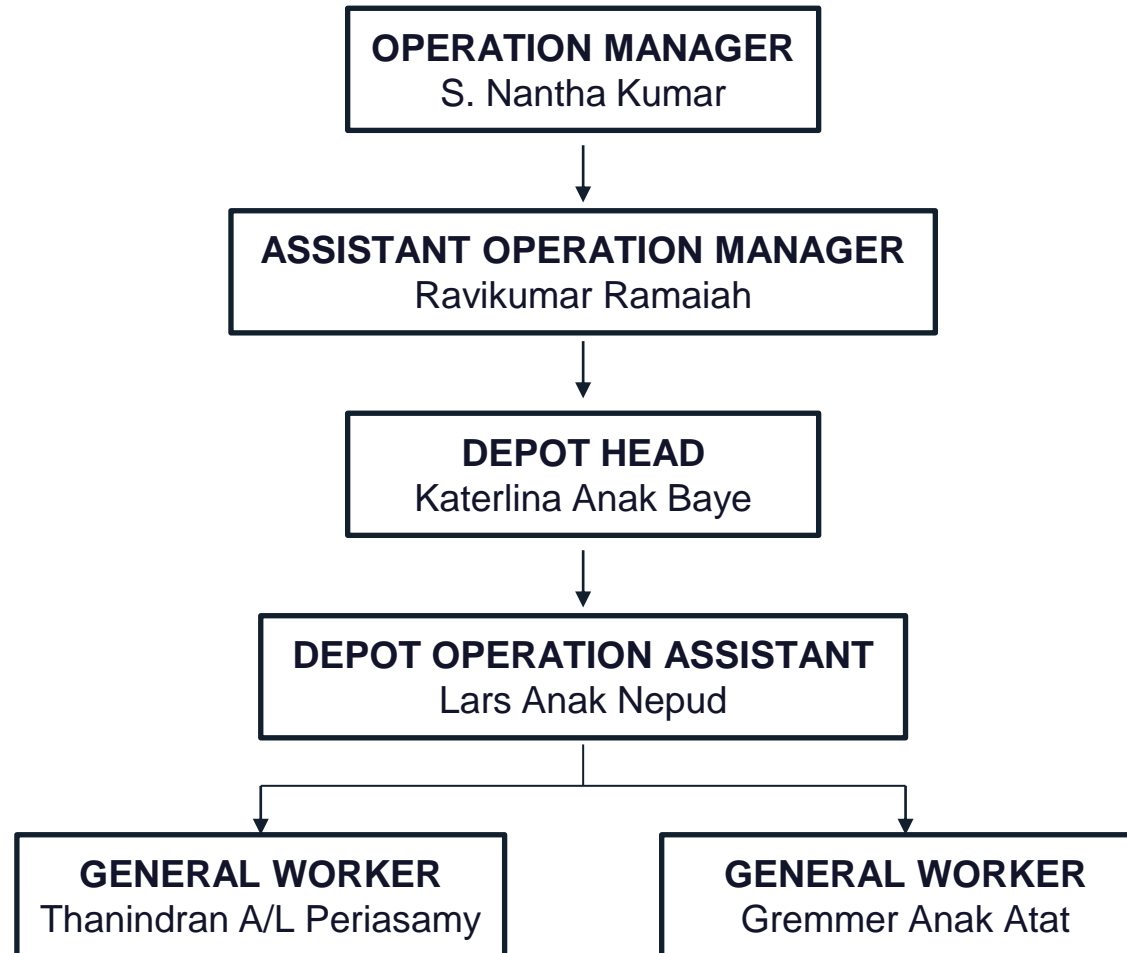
OPERATION MANAGER
S. Nantha Kumar

ASSISTANT OPERATION MANAGER
Ravikumar Ramaiah

DEPOT HEAD
Katerlina Anak Baye

DEPOT OPERATION ASSISTANT
Lars Anak Nepud

GENERAL WORKER
Thanindran A/L Periasamy

GENERAL WORKER
Gremmer Anak Atat